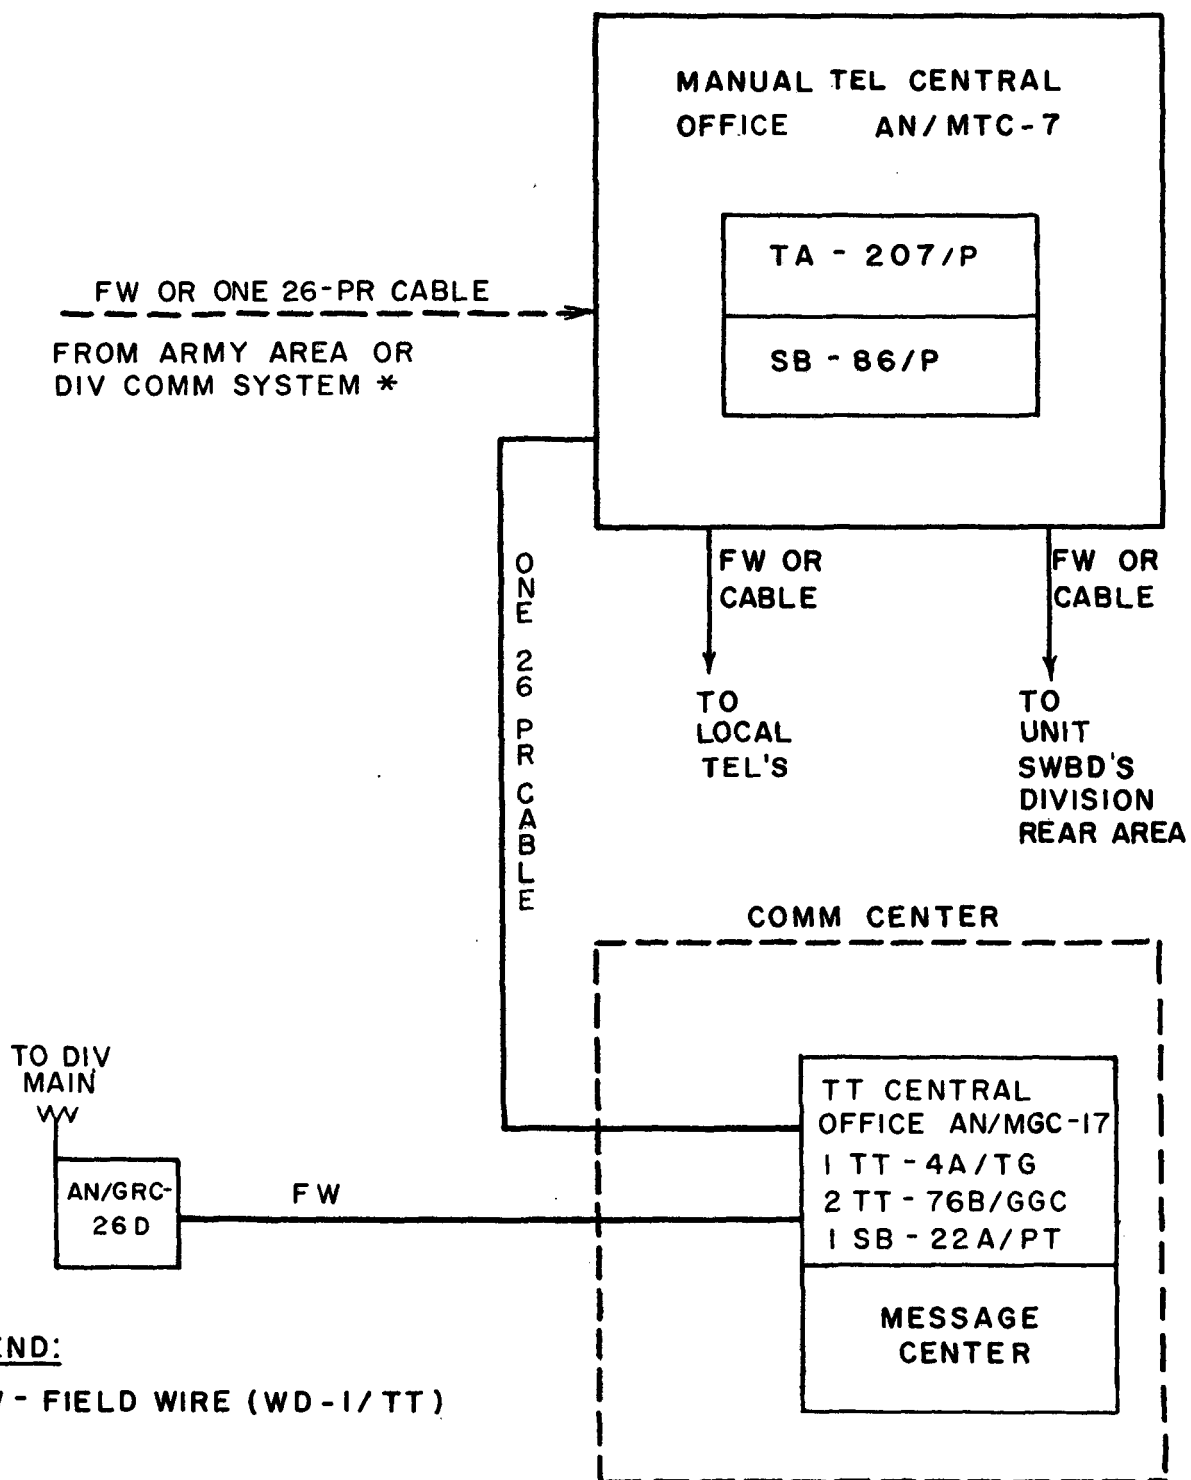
MANUAL TEL CENTRAL OFFICE AN/MTC-7

TA - 207/P

SB - 86/P

FW OR ONE 26-PR CABLE

FROM ARMY AREA OR DIV COMM SYSTEM *

ONE 26 PR CABLE

FW OR CABLE

TO LOCAL TEL'S

FW OR CABLE

TO UNIT SWBD'S DIVISION REAR AREA

COMM CENTER

TO DIV MAIN

AN/GRC-26D

FW

TT CENTRAL OFFICE AN/MGC-17
1 TT - 4A/TG
2 TT - 76B/GGC
1 SB - 22A/PT

MESSAGE CENTER

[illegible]ND:

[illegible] - FIELD WIRE (WD-1/TT)